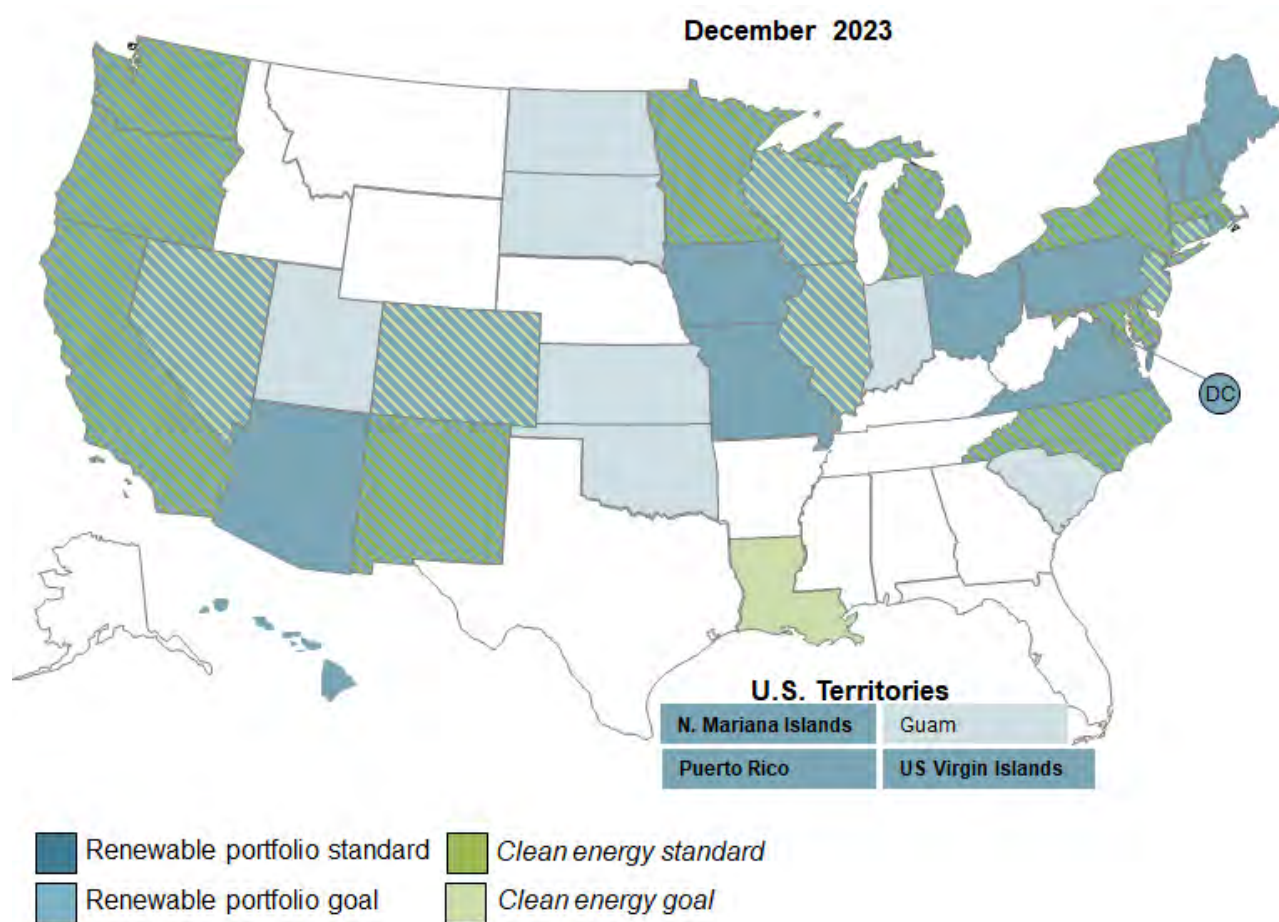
December 2023

DC

U.S. Territories

| N. Mariana Islands | Guam |
|---|---|
| Puerto Rico | US Virgin Islands |

Renewable portfolio standard
Clean energy standard
Renewable portfolio goal
Clean energy goal